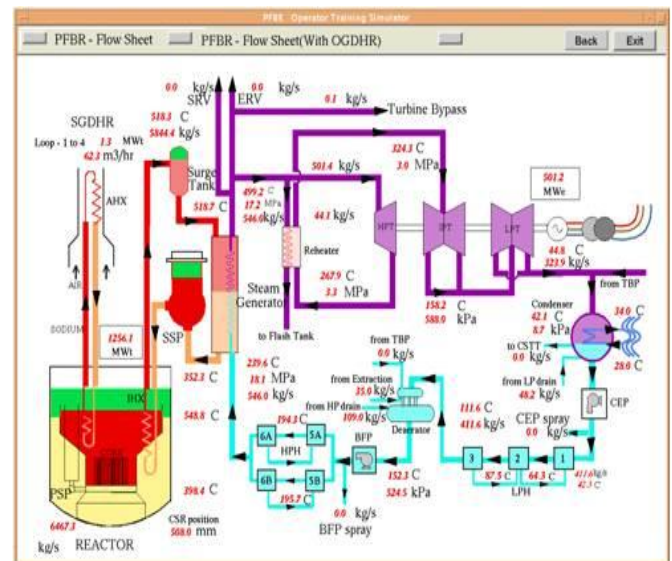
PFBR - Operator Training Simulator

PFBR - Flow Sheet
PFBR - Flow Sheet(With OGDHR)
Back
Exit

0.0 kg/s
SRV
0.0 kg/s
ERV
0.1 kg/s
Turbine Bypass

SGDHR
Loop - 1 to 4
1.3 MWt
62.3 m3/hr
518.3 C
5844.4 kg/s
Surge Tank
AHX
AIR
SODIUM

501.4 kg/s
324.3 C
3.0 MPa
501.2 MWe
499.2 C
17.2 MPa
546.0 kg/s
518.7 C
44.1 kg/s
Reheater
HPT
IPT
LPT
44.6 C
323.9 kg/s
from TBP
267.9 C
3.3 MPa
158.2 C
588.9 kPa
Steam Generator
to Flash Tank
Condenser
42.1 C
8.7 kPa
34.0 C
28.0 C
to CSTT
0.0 kg/s

1256.1 MWt
SSP
352.3 C
239.6 C
18.1 MPa
546.0 kg/s
from TBP
0.0 kg/s
from Extraction
35.0 kg/s
from HP drain
109.0 kg/s
Deaerator
from LP drain
48.2 kg/s
CEP spray
0.0 kg/s
CEP
111.6 C
411.6 kPa

BOX
548.8 C
194.3 C
6A
5A
HPH
6B
5B
195.7 C
BFP
152.3 C
524.5 kPa
3
2
1
87.5 C
64.3 C
LPH
411.6 kg/s
42.3 C

PSP
398.4 C
CSR position
508.0 mm
0.0 kg/s
BFP spray
6467.3
kg/s
REACTOR